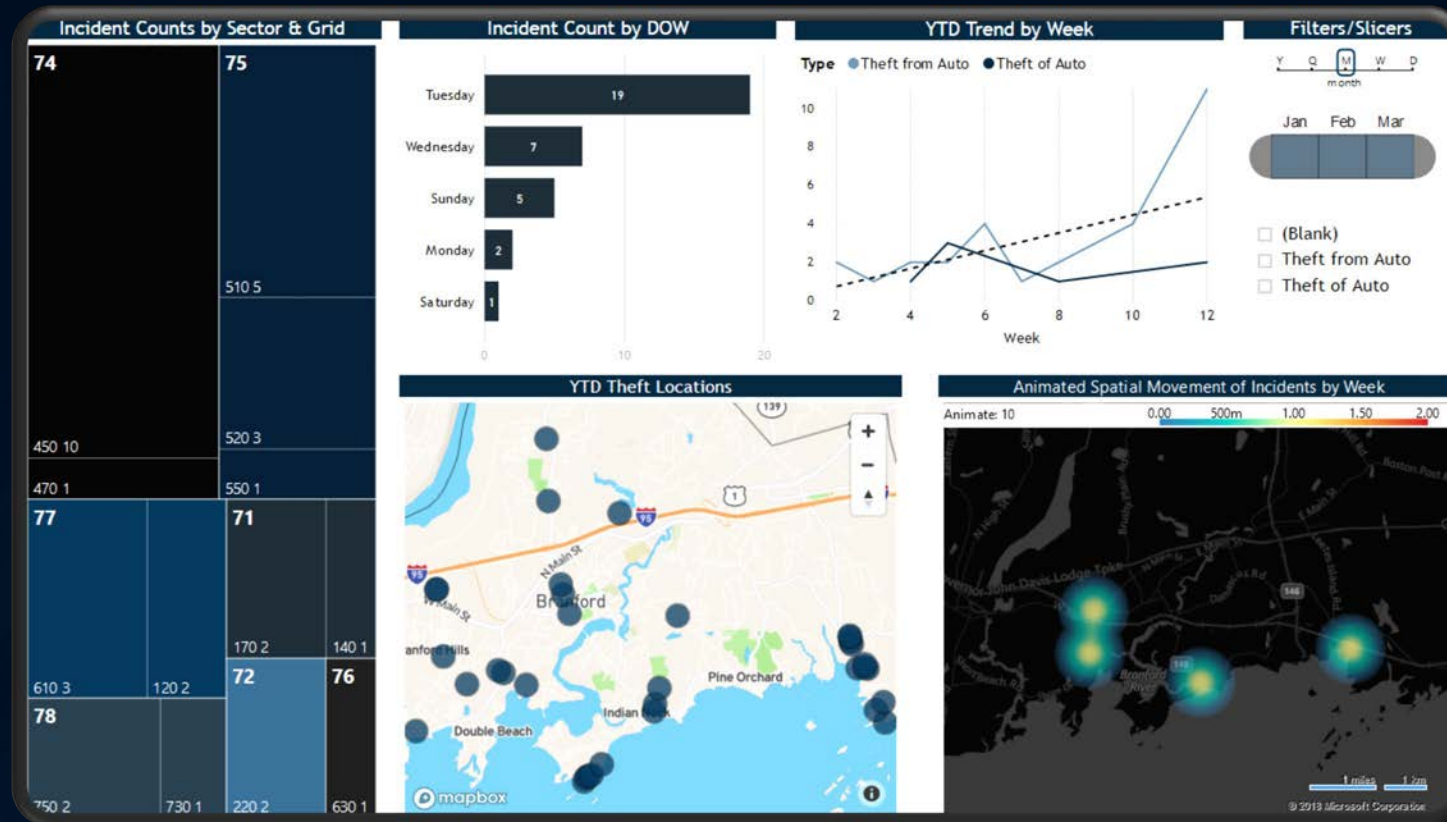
Incident Counts by Sector & Grid

74

75

510 5

450 10

520 3

470 1

550 1

77

71

170 2

140 1

610 3

120 2

72

76

78

750 2

730 1

220 2

630 1

Incident Count by DOW

| Day | Count |
|---|---|
| Tuesday | 19 |
| Wednesday | 7 |
| Sunday | 5 |
| Monday | 2 |
| Saturday | 1 |

0 10 20

YTD Trend by Week

Type ● Theft from Auto ● Theft of Auto

10 8 6 4 2 0

2 4 6 8 10 12

Week

Filters/Slicers

Y Q M W D

month

Jan Feb Mar

(Blank)

Theft from Auto

Theft of Auto

YTD Theft Locations

139

95

1

N Main St

W Main St

Branford

Branford Hills

Pine Orchard

Indian Neck

Double Beach

mapbox

Animated Spatial Movement of Incidents by Week

Animate: 10

0.00 500m 1.00 1.50 2.00

John Davis Lodge Tpke

146

Boston Post Rd

Branford River

1 miles 1 km

© 2018 Microsoft Corporation